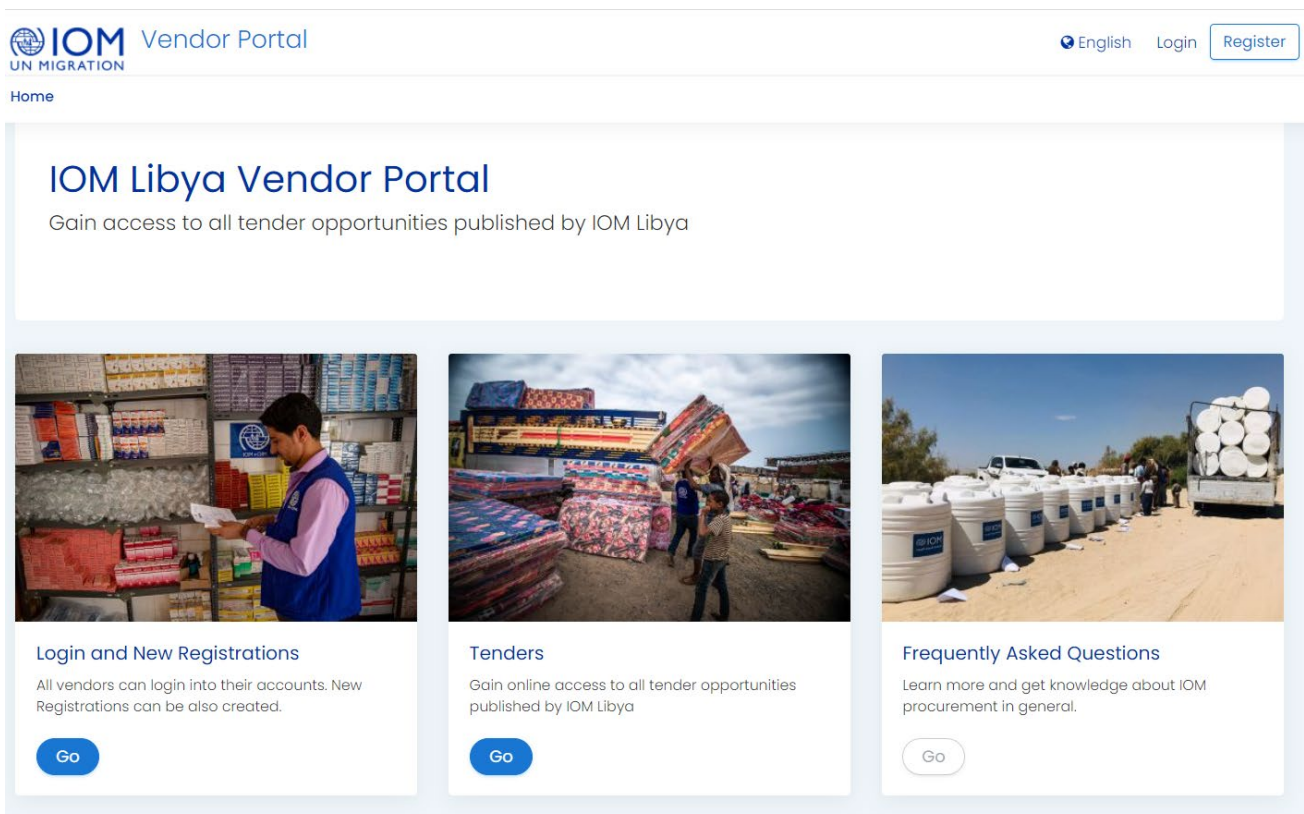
IOM UN MIGRATION Vendor Portal

English Login Register

Home

IOM Libya Vendor Portal

Gain access to all tender opportunities published by IOM Libya

Login and New Registrations

All vendors can login into their accounts. New Registrations can be also created.

Go

Tenders

Gain online access to all tender opportunities published by IOM Libya

Go

Frequently Asked Questions

Learn more and get knowledge about IOM procurement in general.

Go